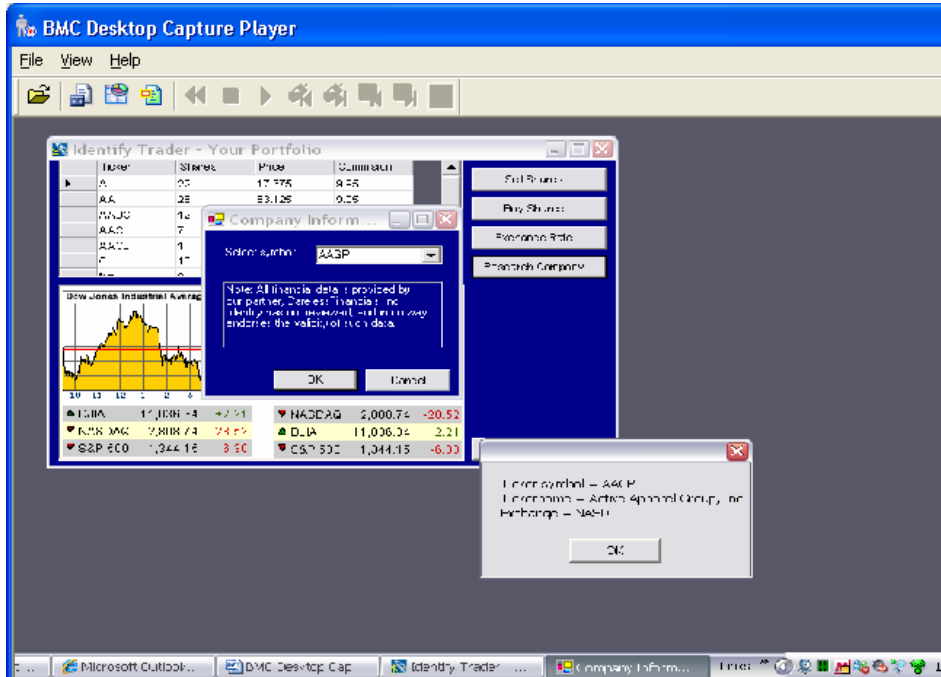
BMC Desktop Capture Player
File View Help

Identify Trader - Your Portfolio

| | Ticker | Shares | Price | Comment |
|---|---|---|---|---|
| ▸ | A | 22 | 17.375 | 9.55 |
| | AA | 25 | 53.125 | 0.25 |
| | AAJC | 12 | | |
| | AAC | 7 | | |
| | AACL | 1 | | |
| | F | 17 | | |

Sell Shares
Buy Shares
Exchange Rate
Research Company

Dow Jones Industrial Average

10 11 12 1 2 3 4

DJIA 11,006.34 +2.21
NASDAQ 2,808.74 -20.52
S&P 500 1,344.15 -6.00
NASDAQ 2,808.74 -20.52
DJIA 11,006.34 2.21
S&P 500 1,344.15 -6.00

Company Inform...
Select symbol: AAGP
Note: All financial data is provided by our partner, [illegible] Financial, Inc. Identity has not reviewed, and in no way endorses the validity of such data.
OK Cancel

Ticker symbol = AAGP
Ticker name = Active Apparel Group, Inc.
Exchange = NASD
OK

Microsoft Outlook... BMC Desktop Cap... Identity Trader ... Company Inform... Links